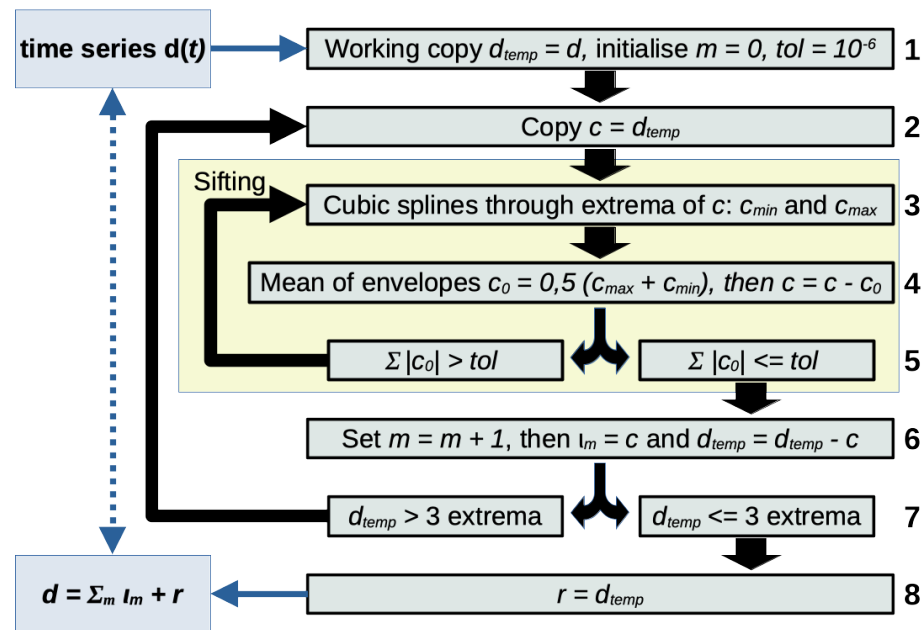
time series $\mathbf{d}(t)$

Working copy $d_{temp} = d$, initialise $m = 0$, $tol = 10^{-6}$ 1

Copy $c = d_{temp}$ 2

Sifting

Cubic splines through extrema of $c$: $c_{min}$ and $c_{max}$ 3

Mean of envelopes $c_0 = 0{,}5\ (c_{max} + c_{min})$, then $c = c - c_0$ 4

$\Sigma\ |c_0| > tol$

$\Sigma\ |c_0| <= tol$ 5

Set $m = m + 1$, then $\iota_m = c$ and $d_{temp} = d_{temp} - c$ 6

$d_{temp} > 3$ extrema

$d_{temp} <= 3$ extrema 7

$\boldsymbol{d = \Sigma_m\ \iota_m + r}$

$r = d_{temp}$ 8